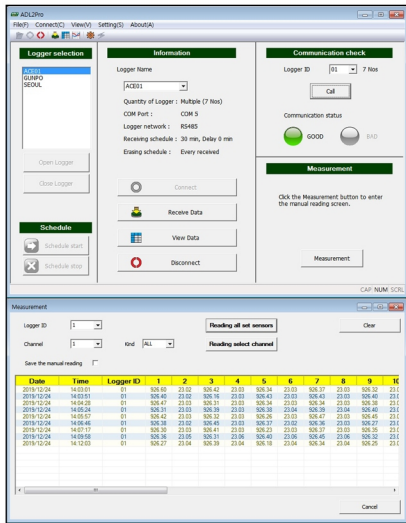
ADL2Pro

File(F) Connect(C) View(V) Setting(S) About(A)

Logger selection

ACE01
GUNPO
SEOUL

Open Logger

Close Logger

Schedule

Schedule start

Schedule stop

Information

Logger Name

ACE01

Quantity of Logger : Multiple (7 Nos)

COM Port : COM 5

Logger network : RS485

Receiving schedule : 30 min, Delay 0 min

Erasing schedule : Every received

Connect

Receive Data

View Data

Disconnect

Communication check

Logger ID 01 7 Nos

Call

Communication status

GOOD BAD

Measurement

Click the Measurement button to enter the manual reading screen.

Measurement

CAP NUM SCRL

Measurement

Logger ID 1

Channel 1 Kind ALL

Reading all set sensors

Reading select channel

Clear

Save the manual reading

| Date | Time | Logger ID | 1 | 2 | 3 | 4 | 5 | 6 | 7 | 8 | 9 | 10 |
|---|---|---|---|---|---|---|---|---|---|---|---|---|
| 2019/12/24 | 14:03:01 | 01 | 926.60 | 23.02 | 926.42 | 23.03 | 926.34 | 23.03 | 926.37 | 23.03 | 926.32 | 23.0 |
| 2019/12/24 | 14:03:51 | 01 | 926.40 | 23.02 | 926.36 | 23.03 | 926.43 | 23.03 | 926.43 | 23.03 | 926.40 | 23.0 |
| 2019/12/24 | 14:04:28 | 01 | 926.47 | 23.03 | 926.31 | 23.03 | 926.34 | 23.03 | 926.37 | 23.03 | 926.38 | 23.0 |
| 2019/12/24 | 14:05:24 | 01 | 926.31 | 23.03 | 926.39 | 23.03 | 926.38 | 23.04 | 926.39 | 23.04 | 926.40 | 23.0 |
| 2019/12/24 | 14:05:57 | 01 | 926.42 | 23.03 | 926.32 | 23.03 | 926.26 | 23.03 | 926.47 | 23.03 | 926.45 | 23.0 |
| 2019/12/24 | 14:06:46 | 01 | 926.38 | 23.02 | 926.45 | 23.03 | 926.37 | 23.02 | 926.36 | 23.03 | 926.27 | 23.0 |
| 2019/12/24 | 14:07:17 | 01 | 926.30 | 23.03 | 926.41 | 23.03 | 926.40 | 23.03 | 926.37 | 23.03 | 926.35 | 23.0 |
| 2019/12/24 | 14:09:58 | 01 | 926.36 | 23.05 | 926.31 | 23.06 | 926.40 | 23.06 | 926.45 | 23.06 | 926.32 | 23.0 |
| 2019/12/24 | 14:12:03 | 01 | 926.27 | 23.04 | 926.39 | 23.04 | 926.18 | 23.04 | 926.34 | 23.03 | 926.25 | 23.0 |

Cancel